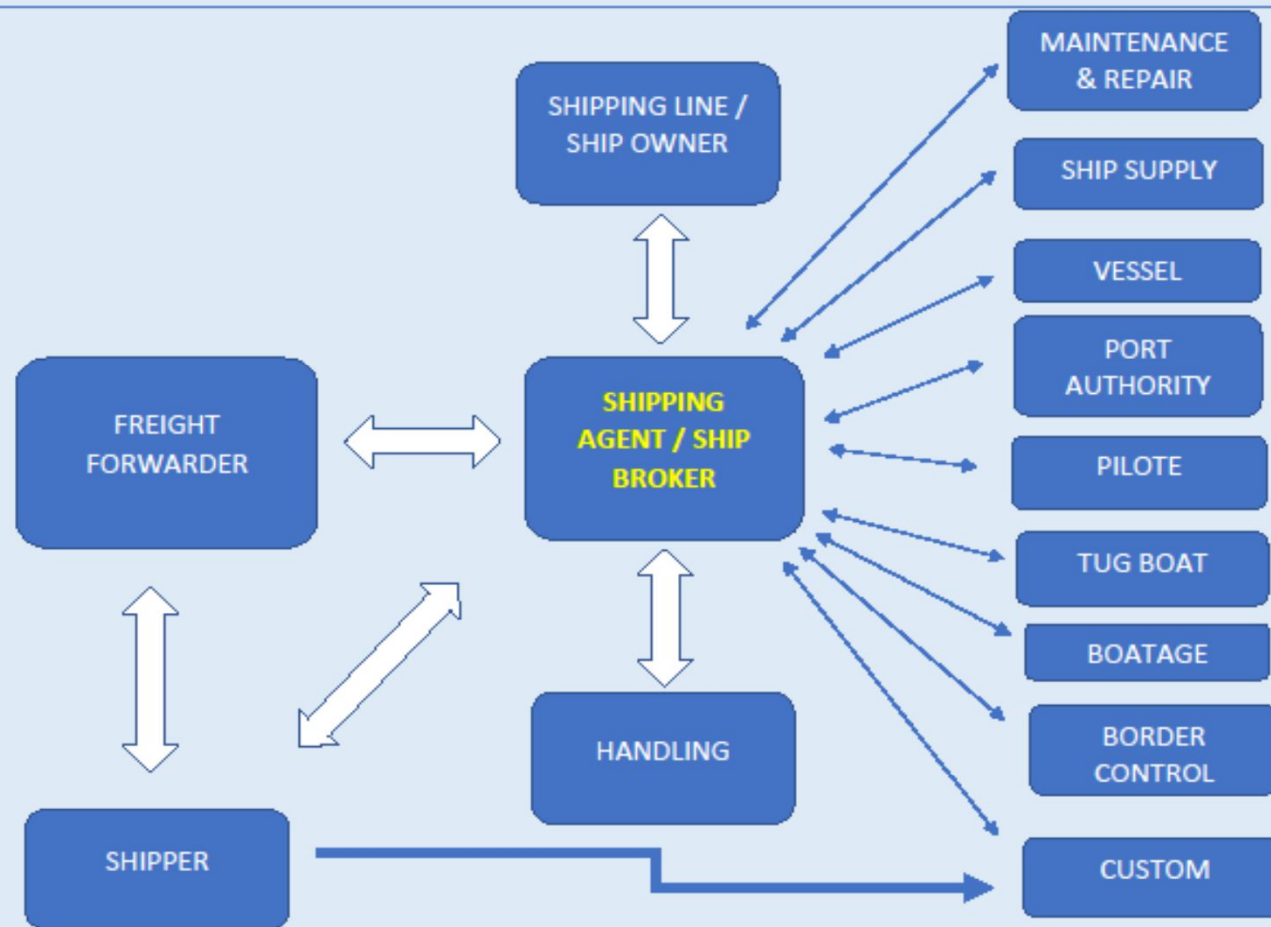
SHIPPING LINE / SHIP OWNER

MAINTENANCE & REPAIR

SHIP SUPPLY

VESSEL

PORT AUTHORITY

FREIGHT FORWARDER

SHIPPING AGENT / SHIP BROKER

PILOTE

TUG BOAT

BOATAGE

HANDLING

BORDER CONTROL

SHIPPER

CUSTOM